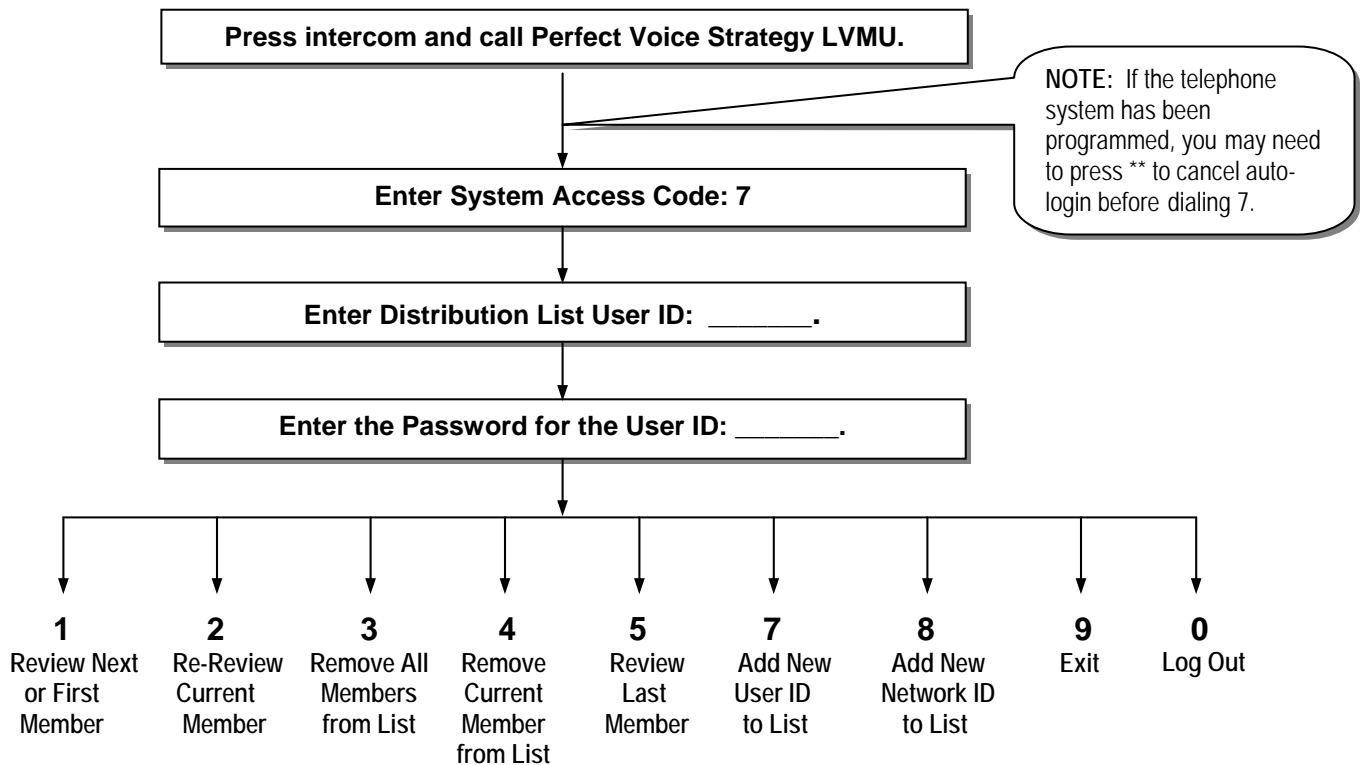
Press intercom and call Perfect Voice Strategy LVMU.

NOTE: If the telephone system has been programmed, you may need to press ** to cancel autologin before dialing 7.

Enter System Access Code: 7

Enter Distribution List User ID: _______.

Enter the Password for the User ID: _______.

1
Review Next or First Member

2
Re-Review Current Member

3
Remove All Members from List

4
Remove Current Member from List

5
Review Last Member

7
Add New User ID to List

8
Add New Network ID to List

9
Exit

0
Log Out